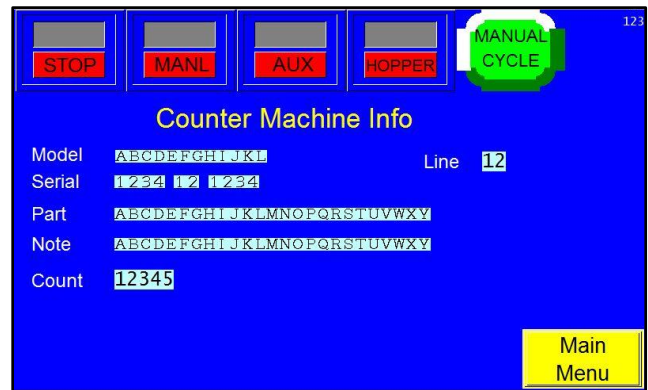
STOP

MANL

AUX

HOPPER

MANUAL CYCLE

123

Counter Machine Info

Model ABCDEFGHIJKL

Line 12

Serial 1234 12 1234

Part ABCDEFGHIJKLMNOPQRSTUVWXY

Note ABCDEFGHIJKLMNOPQRSTUVWXY

Count 12345

Main Menu